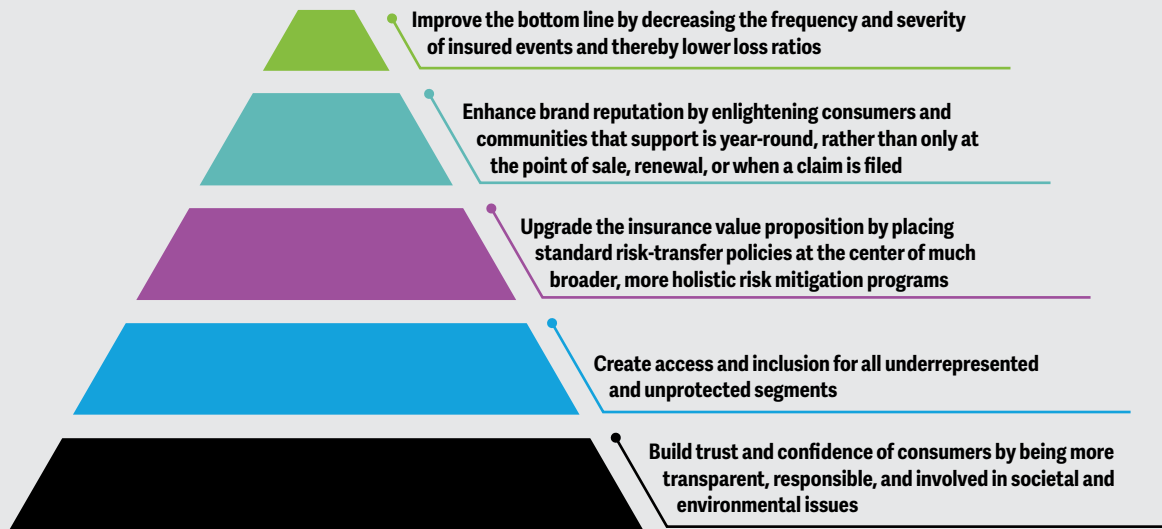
Improve the bottom line by decreasing the frequency and severity of insured events and thereby lower loss ratios

Enhance brand reputation by enlightening consumers and communities that support is year-round, rather than only at the point of sale, renewal, or when a claim is filed

Upgrade the insurance value proposition by placing standard risk-transfer policies at the center of much broader, more holistic risk mitigation programs

Create access and inclusion for all underrepresented and unprotected segments

Build trust and confidence of consumers by being more transparent, responsible, and involved in societal and environmental issues